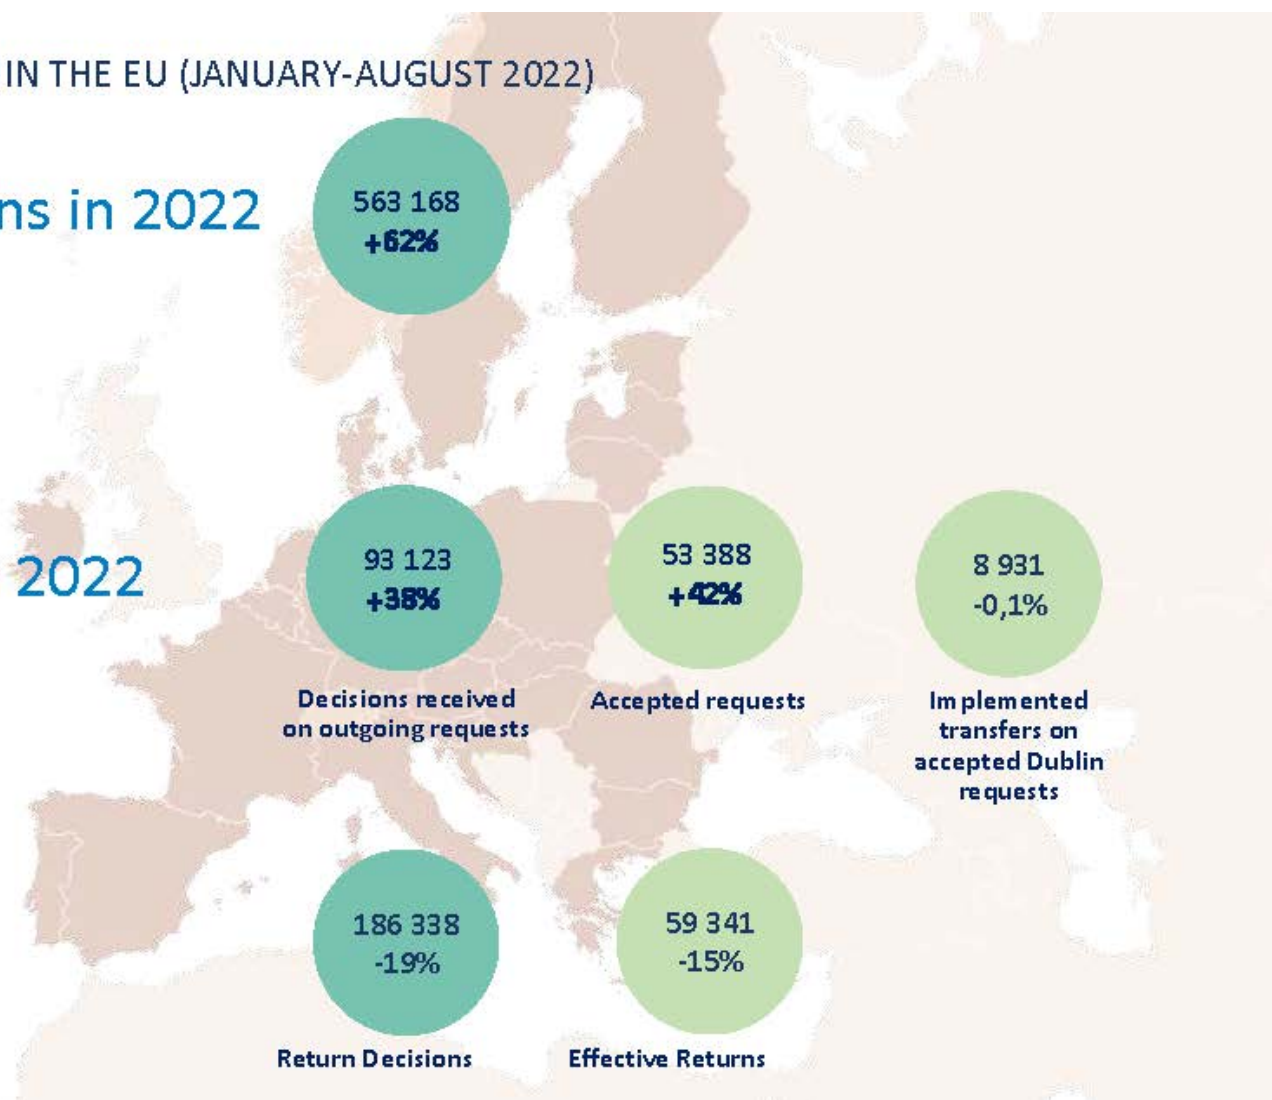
IN THE EU (JANUARY-AUGUST 2022)

ns in 2022

563 168
+62%

2022

93 123
+38%

Decisions received on outgoing requests

53 388
+42%

Accepted requests

8 931
-0,1%

Implemented transfers on accepted Dublin requests

186 338
-19%

Return Decisions

59 341
-15%

Effective Returns